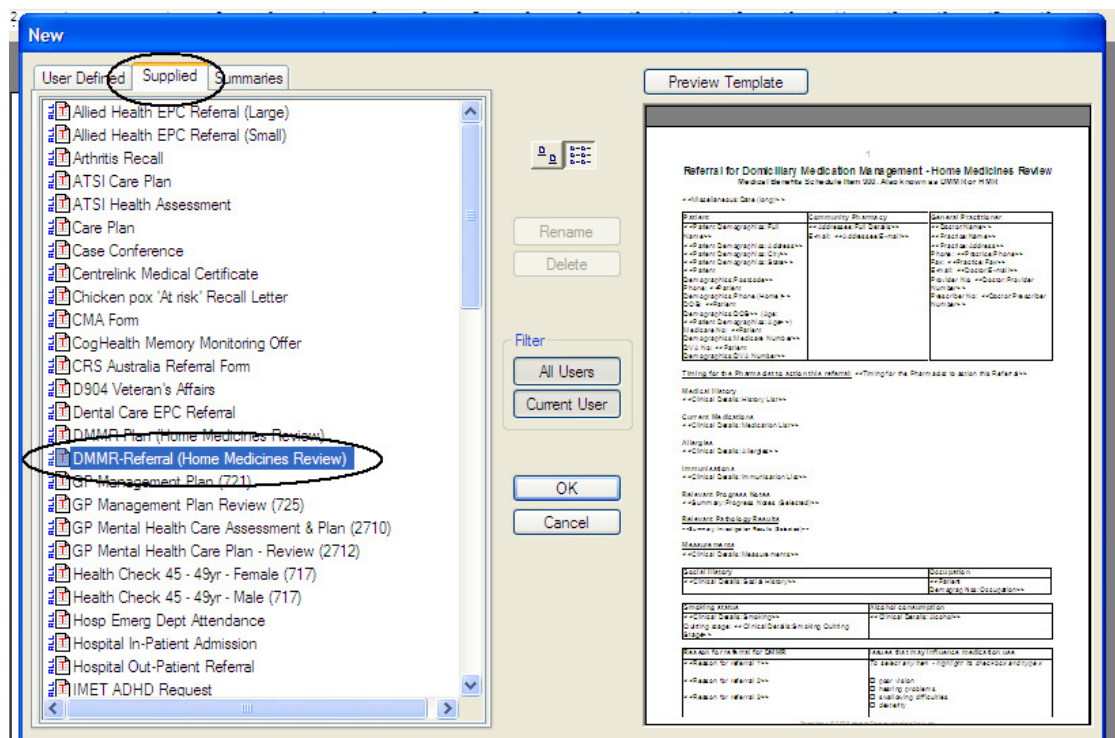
New

User Defined | Supplied | Summaries

Allied Health EPC Referral (Large)
Allied Health EPC Referral (Small)
Arthritis Recall
ATSI Care Plan
ATSI Health Assessment
Care Plan
Case Conference
Centrelink Medical Certificate
Chicken pox 'At risk' Recall Letter
CMA Form
CogHealth Memory Monitoring Offer
CRS Australia Referral Form
D904 Veteran's Affairs
Dental Care EPC Referral
DMMR Plan (Home Medicines Review)
DMMR-Referral (Home Medicines Review)
GP Management Plan (721)
GP Management Plan Review (725)
GP Mental Health Care Assessment & Plan (2710)
GP Mental Health Care Plan - Review (2712)
Health Check 45 - 49yr - Female (717)
Health Check 45 - 49yr - Male (717)
Hosp Emerg Dept Attendance
Hospital In-Patient Admission
Hospital Out-Patient Referral
IMET ADHD Request

Rename
Delete

Filter
All Users
Current User

OK
Cancel

Preview Template

Referral for Domiciliary Medication Management - Home Medicines Review
Medical Benefits Schedule Item 900. Also known as DMMR or HMR

<<Miscellaneous:Date (long)>>

| Patient | Community Pharmacy | General Practitioner |
|---|---|---|
| <<Patient Demographics:Full Name>> <<Patient Demographics:Address>> <<Patient Demographics:City>> <<Patient Demographics:State>> <<Patient Demographics:Postcode>> Phone: <<Patient Demographics:Phone (Home)>> DOB: <<Patient Demographics:DOB>> (Age: <<Patient Demographics:Age>>) Medicare No: <<Patient Demographics:Medicare Number>> DVA No: <<Patient Demographics:DVA Number>> | <<Addressee:Full Details>> Email: <<Addressee:E-mail>> | <<Doctor:Name>> <<Practice:Name>> <<Practice:Address>> Phone: <<Practice:Phone>> Fax: <<Practice:Fax>> Email: <<Doctor:E-mail>> Provider No: <<Doctor:Provider Number>> Prescriber No: <<Doctor:Prescriber Number>> |

Timing for the Pharmacist to action this referral: <<Timing for the Pharmacist to action this Referral>>

Medical History
<<Clinical Details:History List>>

Current Medications
<<Clinical Details:Medication List>>

Allergies
<<Clinical Details:Allergies>>

Immunisations
<<Clinical Details:Immunisation List>>

Relevant Progress Notes
<<Summary:Progress Notes Selected>>

Relevant Pathology Results
<<Summary:Investigation Results Selected>>

Measurements
<<Clinical Details:Measurements>>

| Social History | Occupation |
|---|---|
| <<Clinical Details:Social History>> | <<Patient Demographics:Occupation>> |

| Smoking status | Alcohol consumption |
|---|---|
| <<Clinical Details:Smoking>> Quitting stage: <<Clinical Details:Smoking Quitting Stage>> | <<Clinical Details:Alcohol>> |

| Reason for referral for DMMR | Issues that may influence medication use |
|---|---|
| <<Reason for referral 1>> <<Reason for referral 2>> <<Reason for referral 3>> | To select any item - highlight its checkbox and type x ☐ poor vision ☐ hearing problems ☐ swallowing difficulties ☐ dexterity |